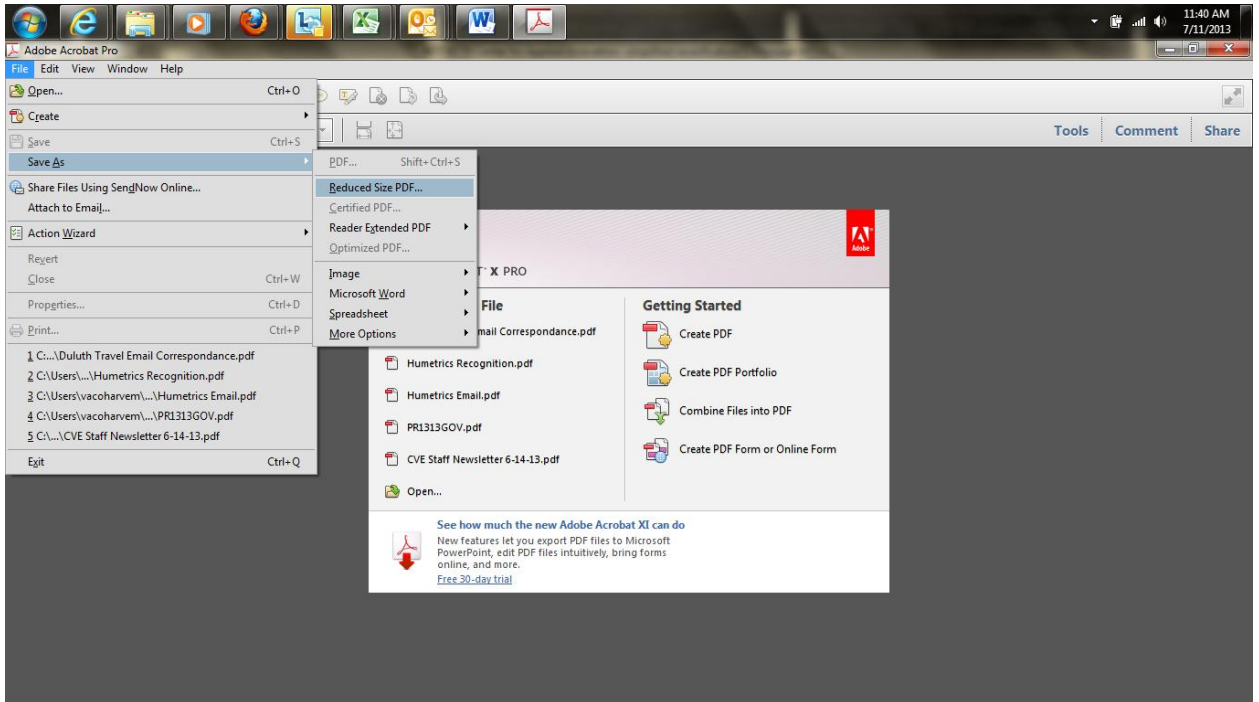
11:40 AM
7/11/2013

Adobe Acrobat Pro

File Edit View Window Help

Open... Ctrl+O
Create
Save Ctrl+S
Save As
Share Files Using SendNow Online...
Attach to Email...
Action Wizard
Revert
Close Ctrl+W
Properties... Ctrl+D
Print... Ctrl+P
1 C:...\Duluth Travel Email Correspondance.pdf
2 C:\Users\...\Humetrics Recognition.pdf
3 C:\Users\vacoharvem\...\Humetrics Email.pdf
4 C:\Users\vacoharvem\...\PR1313GOV.pdf
5 C:\...\CVE Staff Newsletter 6-14-13.pdf
Exit Ctrl+Q

PDF... Shift+Ctrl+S
Reduced Size PDF...
Certified PDF...
Reader Extended PDF
Optimized PDF...
Image
Microsoft Word
Spreadsheet
More Options

Tools Comment Share

Adobe

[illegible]T X PRO

File
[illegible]mail Correspondance.pdf
Humetrics Recognition.pdf
Humetrics Email.pdf
PR1313GOV.pdf
CVE Staff Newsletter 6-14-13.pdf
Open...

Getting Started
Create PDF
Create PDF Portfolio
Combine Files into PDF
Create PDF Form or Online Form

See how much the new Adobe Acrobat XI can do
New features let you export PDF files to Microsoft PowerPoint, edit PDF files intuitively, bring forms online, and more.
Free 30-day trial